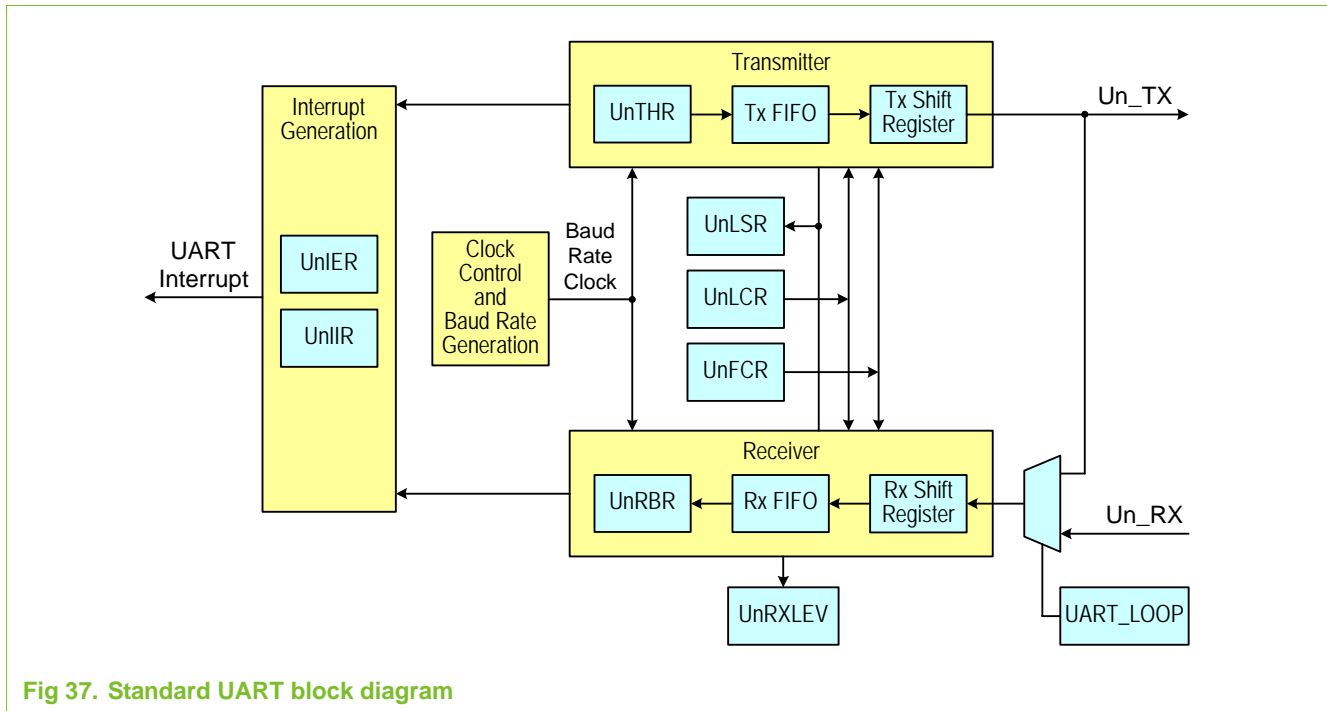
Transmitter
UnTHR
Tx FIFO
Tx Shift Register
Un_TX
Interrupt Generation
UART Interrupt
UnIER
UnIIR
Clock Control and Baud Rate Generation
Baud Rate Clock
UnLSR
UnLCR
UnFCR
Receiver
UnRBR
Rx FIFO
Rx Shift Register
Un_RX
UnRXLEV
UART_LOOP

Fig 37. Standard UART block diagram